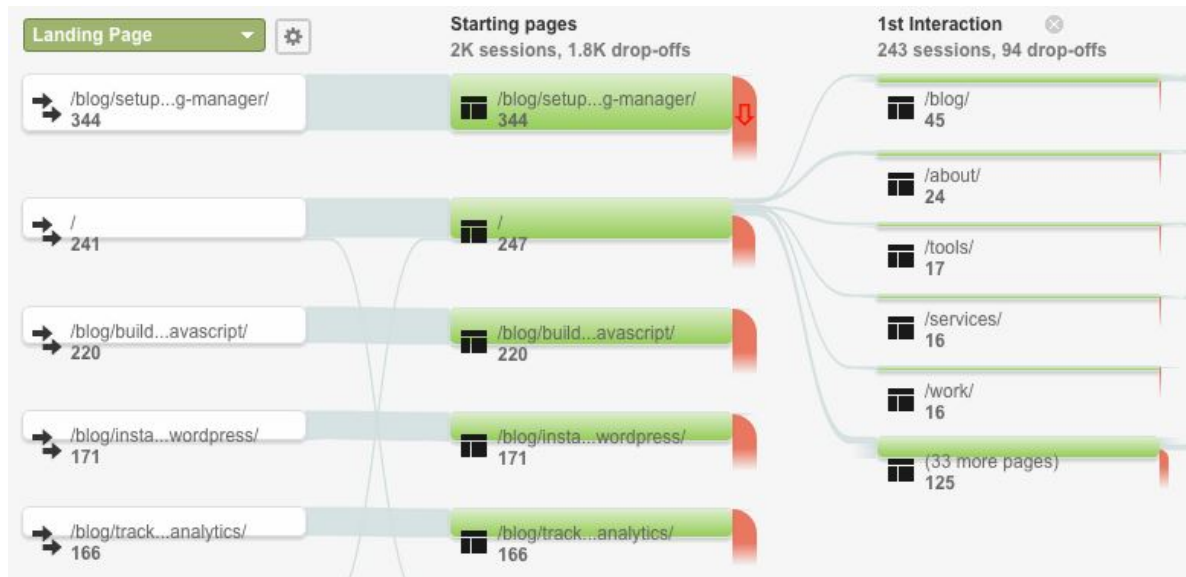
Landing Page

Starting pages
2K sessions, 1.8K drop-offs

1st Interaction
243 sessions, 94 drop-offs

/blog/setup...g-manager/
344

/blog/setup...g-manager/
344

/blog/
45

/about/
24

/
241

/
247

/tools/
17

/services/
16

/blog/build...avascript/
220

/blog/build...avascript/
220

/work/
16

(33 more pages)
125

/blog/insta...wordpress/
171

/blog/insta...wordpress/
171

/blog/track...analytics/
166

/blog/track...analytics/
166